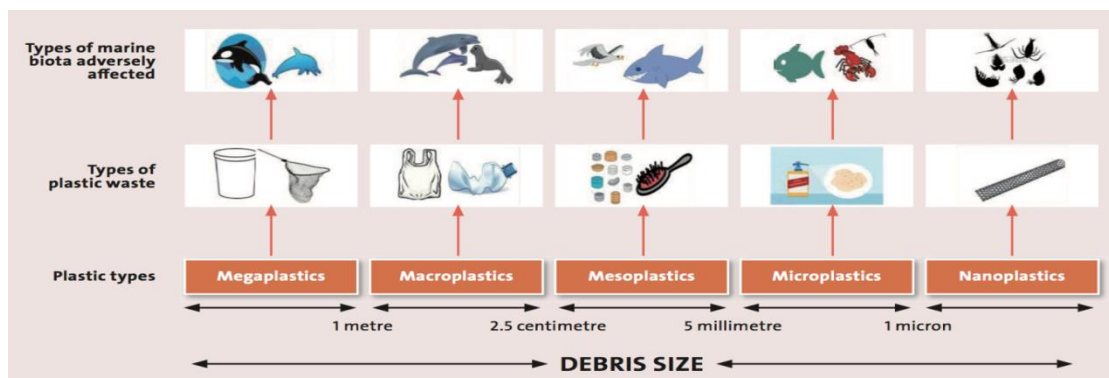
Types of marine biota adversely affected

Types of plastic waste

Plastic types

Megaplastics

Macroplastics

Mesoplastics

Microplastics

Nanoplastics

1 metre

2.5 centimetre

5 millimetre

1 micron

DEBRIS SIZE